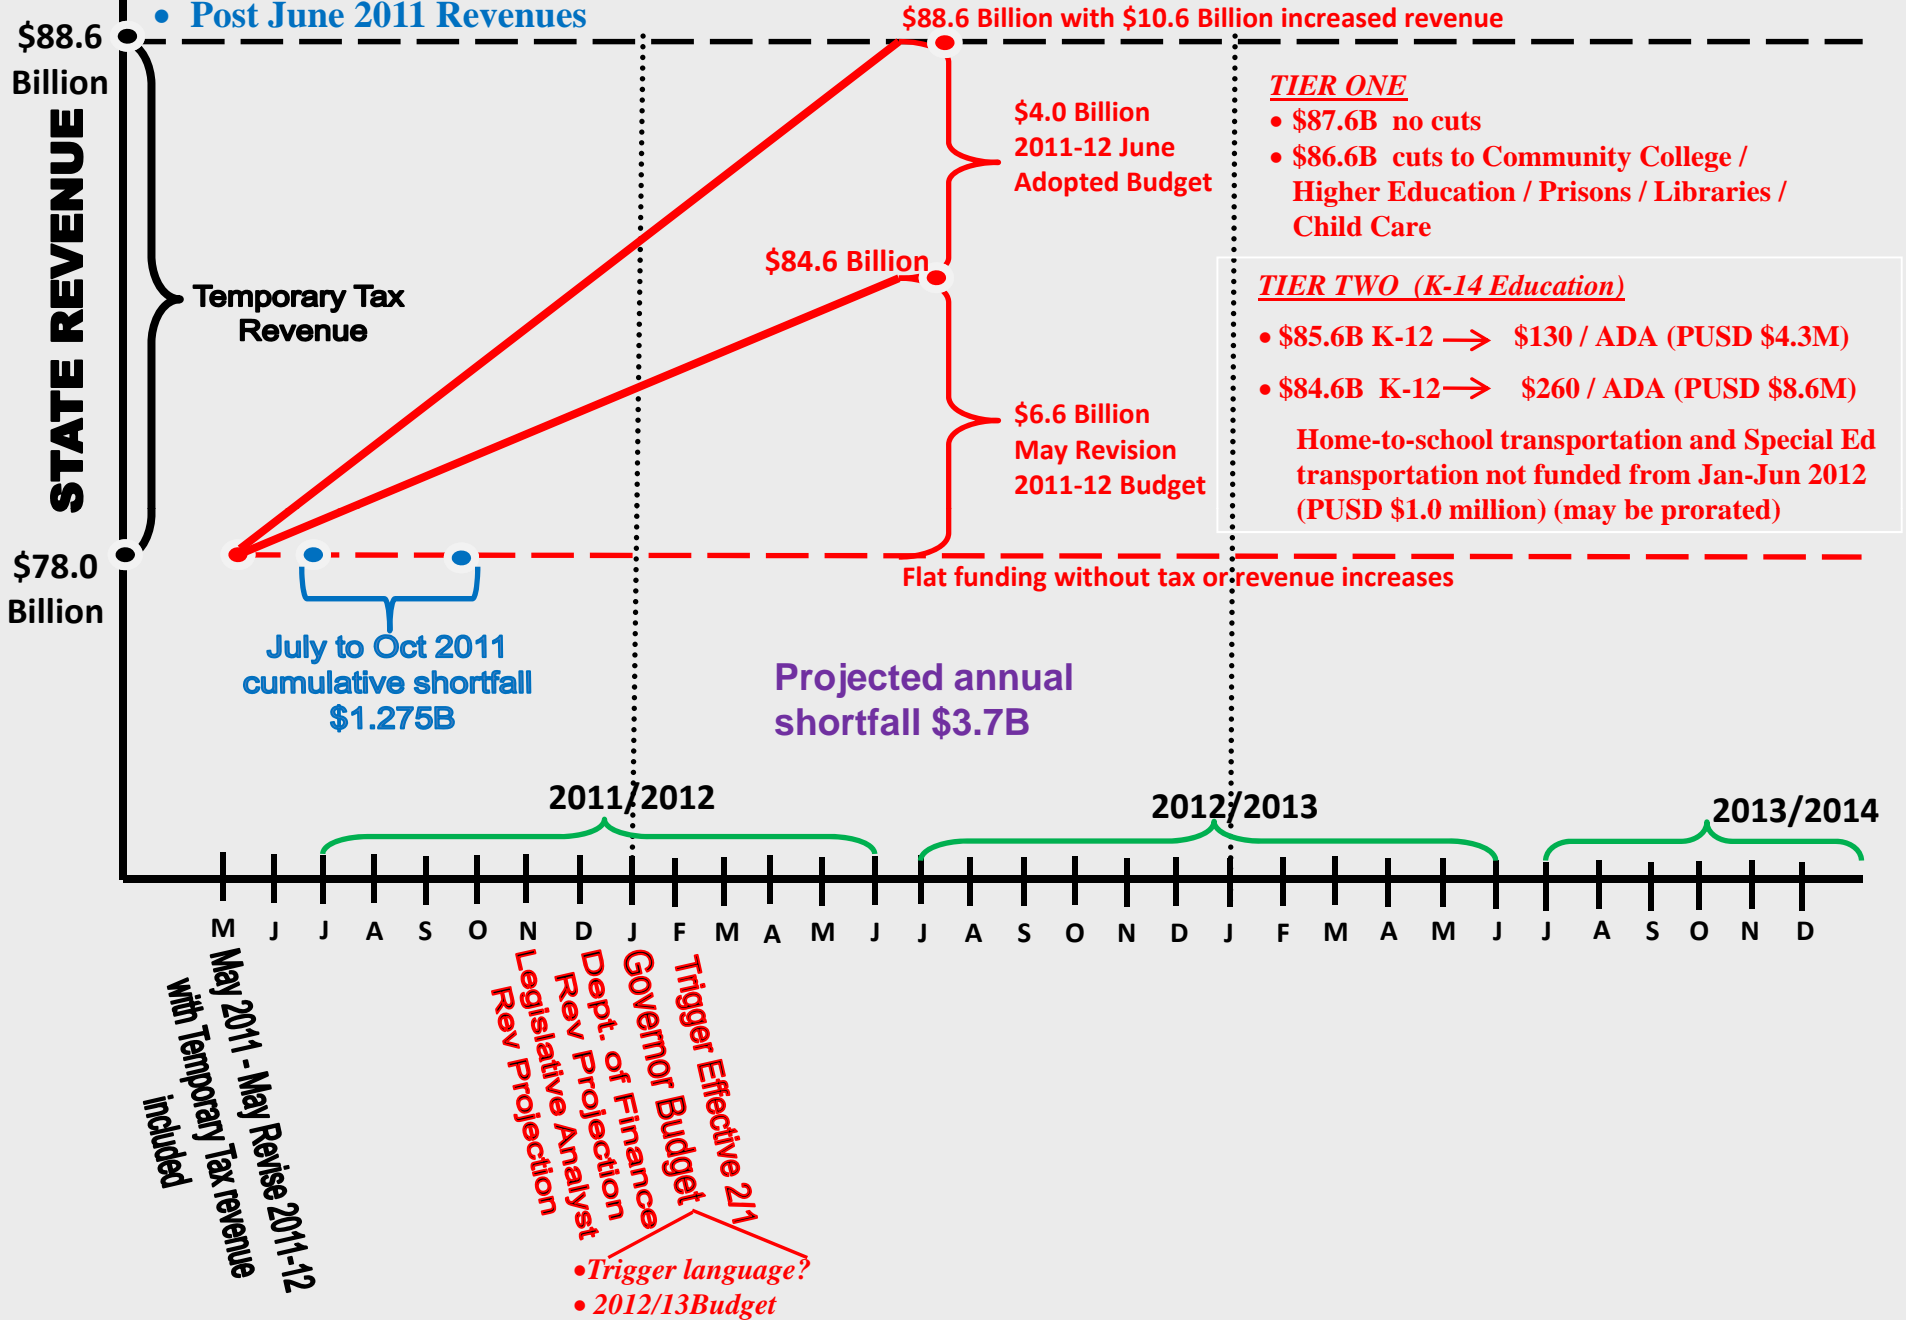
• Post June 2011 Revenues

$88.6 Billion with $10.6 Billion increased revenue

$88.6 Billion

STATE REVENUE

Temporary Tax Revenue

$78.0 Billion

$4.0 Billion 2011-12 June Adopted Budget

$84.6 Billion

$6.6 Billion May Revision 2011-12 Budget

TIER ONE
• $87.6B no cuts
• $86.6B cuts to Community College / Higher Education / Prisons / Libraries / Child Care

TIER TWO (K-14 Education)
• $85.6B K-12 → $130 / ADA (PUSD $4.3M)
• $84.6B K-12 → $260 / ADA (PUSD $8.6M)
Home-to-school transportation and Special Ed transportation not funded from Jan-Jun 2012 (PUSD $1.0 million) (may be prorated)

Flat funding without tax or revenue increases

July to Oct 2011 cumulative shortfall $1.275B

Projected annual shortfall $3.7B

2011/2012

2012/2013

2013/2014

M J J A S O N D J F M A M J J A S O N D J F M A M J J A S O N D

May 2011 - May Revise 2011-12 with Temporary Tax revenue included

Legislative Analyst Rev Projection

Dept. of Finance Rev Projection

Governor Budget

Trigger Effective 2/1

•Trigger language?
• 2012/13Budget